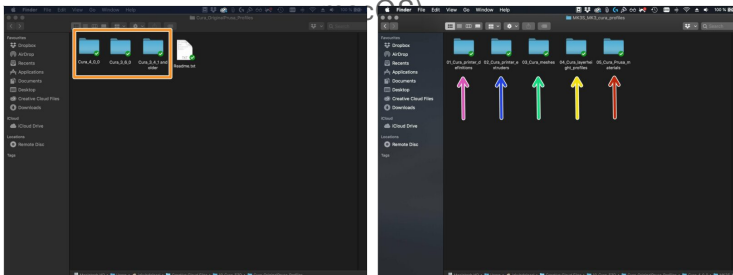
Finder File Edit View Go Window Help

Cura_OriginalPrusa_Profiles

Favourites
Dropbox
AirDrop
Recents
Applications
Documents
Desktop
Creative Cloud Files
Downloads
iCloud
iCloud Drive
Locations
Remote Disc
Tags

Cura_4_0_0
Cura_3_6_0
Cura_3_4_1 and older
Readme.txt

Finder File Edit View Go Window Help

MK3S_MK3_cura_profiles

Favourites
Dropbox
AirDrop
Recents
Applications
Documents
Desktop
Creative Cloud Files
Downloads
iCloud
iCloud Drive
Locations
Remote Disc
Tags

01_Cura_printer_definitions
02_Cura_printer_extruders
03_Cura_meshes
04_Cura_layerheight_profiles
05_Cura_Prusa_materials